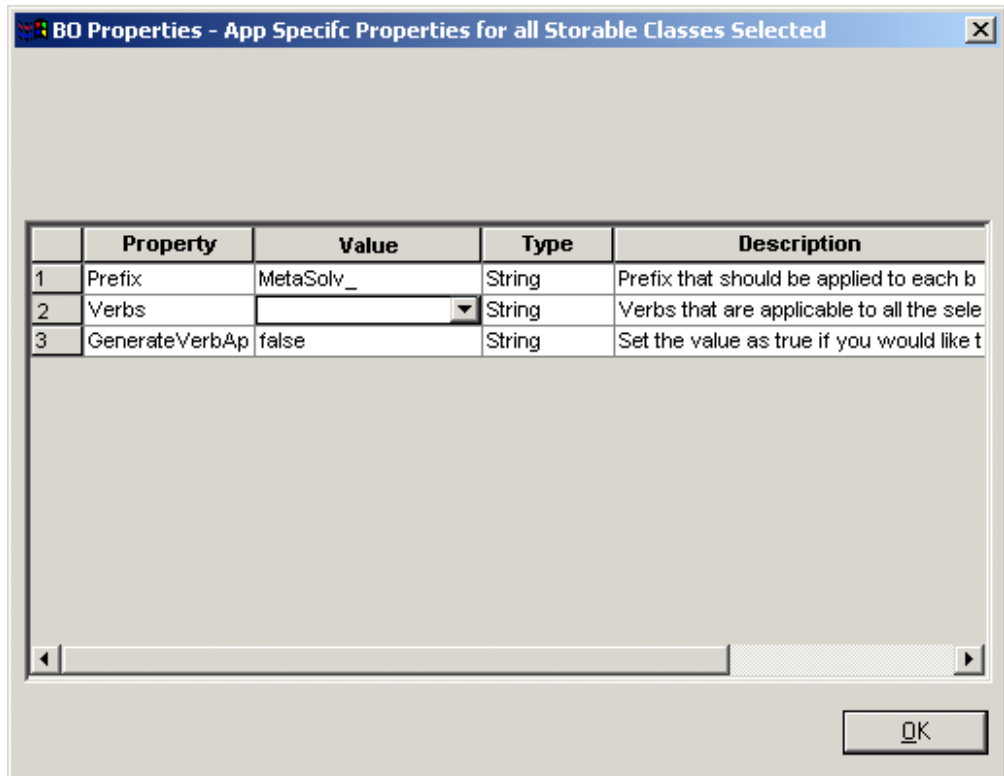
BO Properties - App Specifc Properties for all Storable Classes Selected

| | Property | Value | Type | Description |
|---|---|---|---|---|
| 1 | Prefix | MetaSolv_ | String | Prefix that should be applied to each b |
| 2 | Verbs | | String | Verbs that are applicable to all the sele |
| 3 | GenerateVerbAp | false | String | Set the value as true if you would like t |

OK